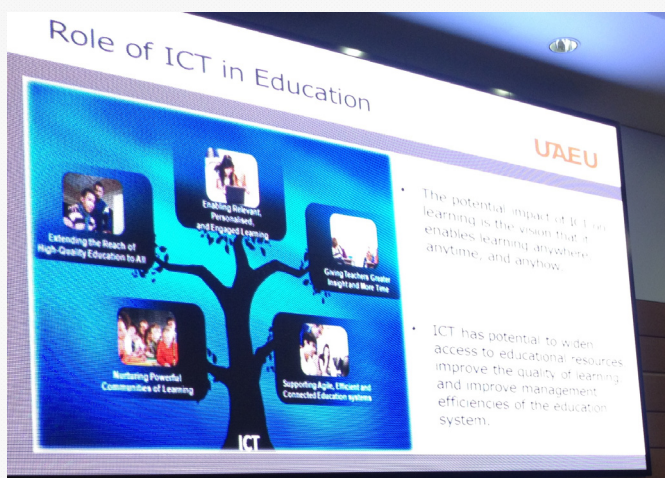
Role of ICT in Education

UAEU

Extending the Reach of High-Quality Education to All

Enabling Relevant, Personalised, and Engaged Learning

Giving Teachers Greater Insight and More Time

Nurturing Powerful Communities of Learning

Supporting Agile, Efficient and Connected Education systems

ICT

• The potential impact of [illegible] learning is the vision that it enables learning anywhere, anytime, and anyhow.

• ICT has potential to widen access to educational resources, improve the quality of learning, and improve management efficiencies of the education system.